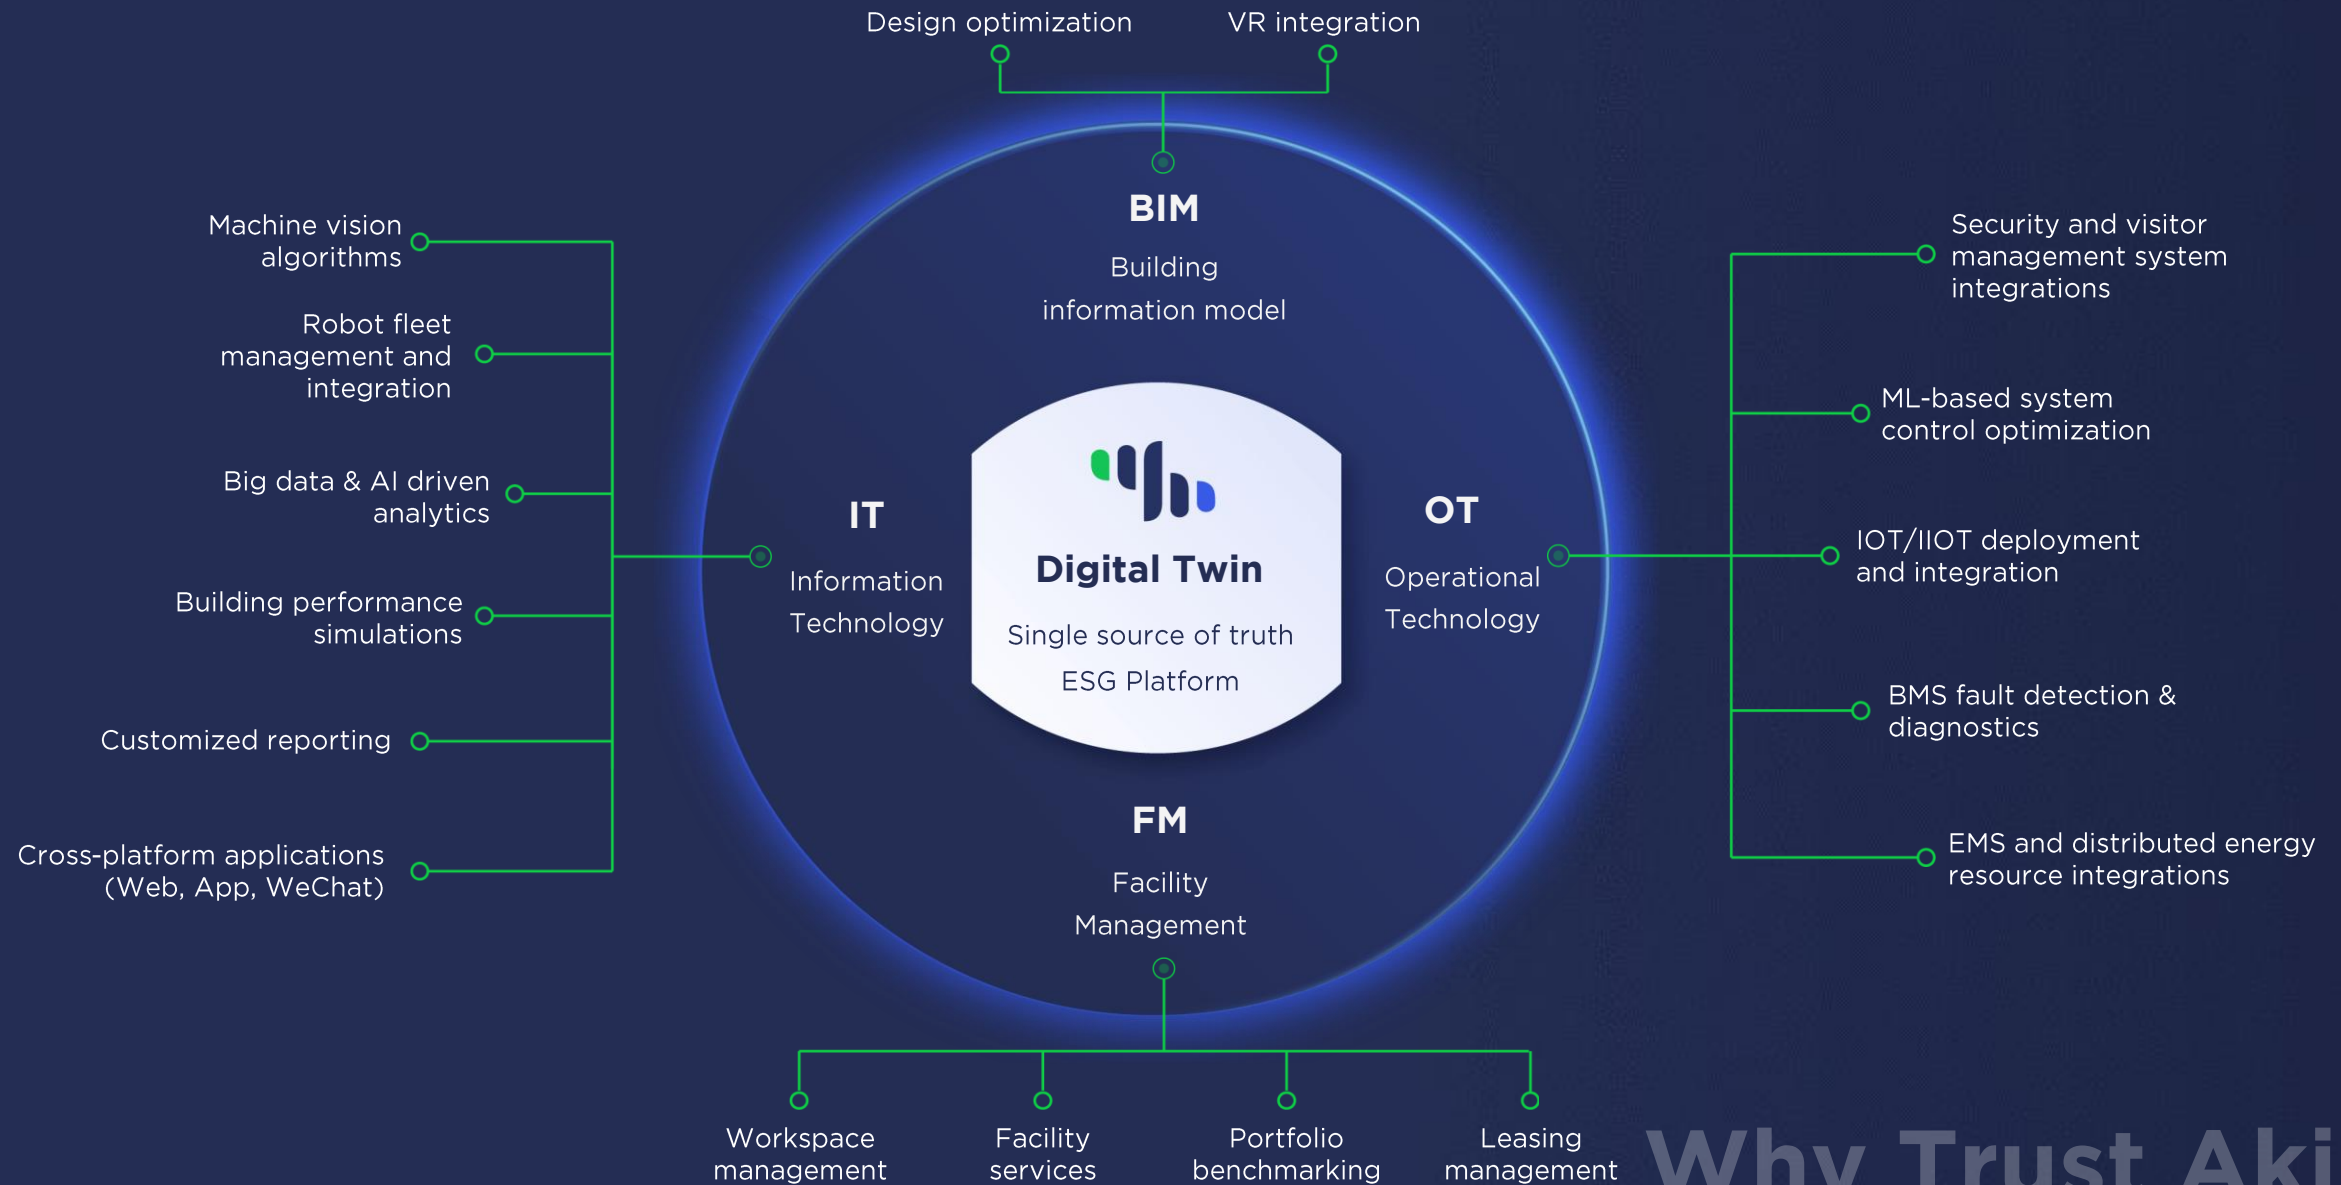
Design optimization

VR integration

BIM

Building information model

Machine vision algorithms

Robot fleet management and integration

Big data & AI driven analytics

Building performance simulations

Customized reporting

Cross-platform applications (Web, App, WeChat)

IT

Information Technology

Digital Twin

Single source of truth

ESG Platform

OT

Operational Technology

Security and visitor management system integrations

ML-based system control optimization

IOT/IIOT deployment and integration

BMS fault detection & diagnostics

EMS and distributed energy resource integrations

FM

Facility Management

Workspace management

Facility services

Portfolio benchmarking

Leasing management

Why Trust Aki